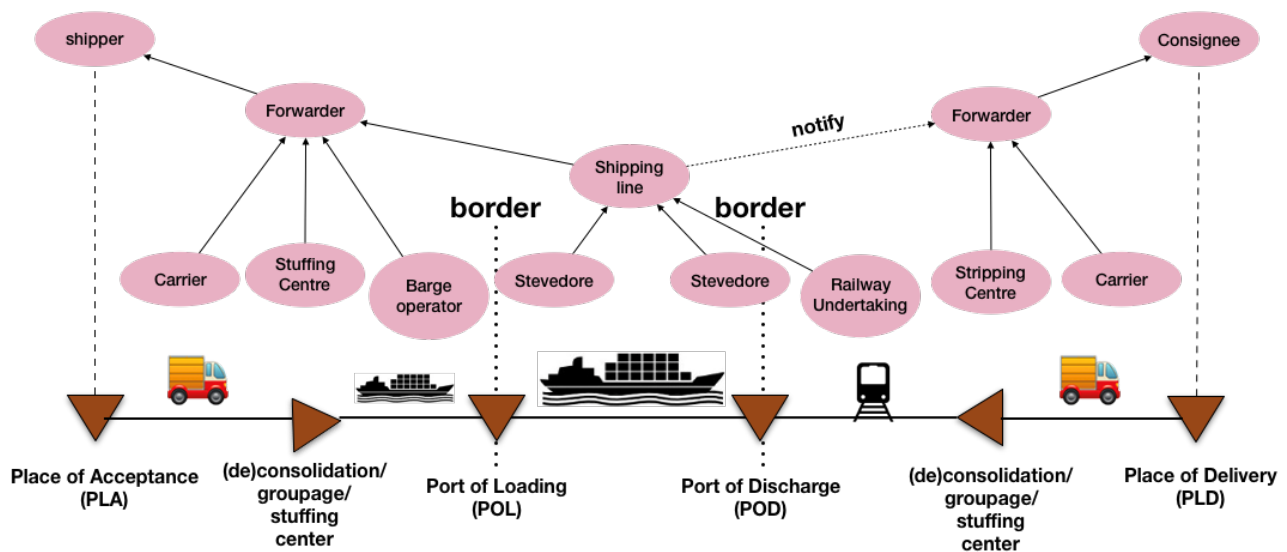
shipper

Consignee

Forwarder

notify

Forwarder

Shipping line

border

border

Carrier

Stuffing Centre

Barge operator

Stevedore

Stevedore

Railway Undertaking

Stripping Centre

Carrier

Place of Acceptance (PLA)

(de)consolidation/ groupage/ stuffing center

Port of Loading (POL)

Port of Discharge (POD)

(de)consolidation/ groupage/ stuffing center

Place of Delivery (PLD)